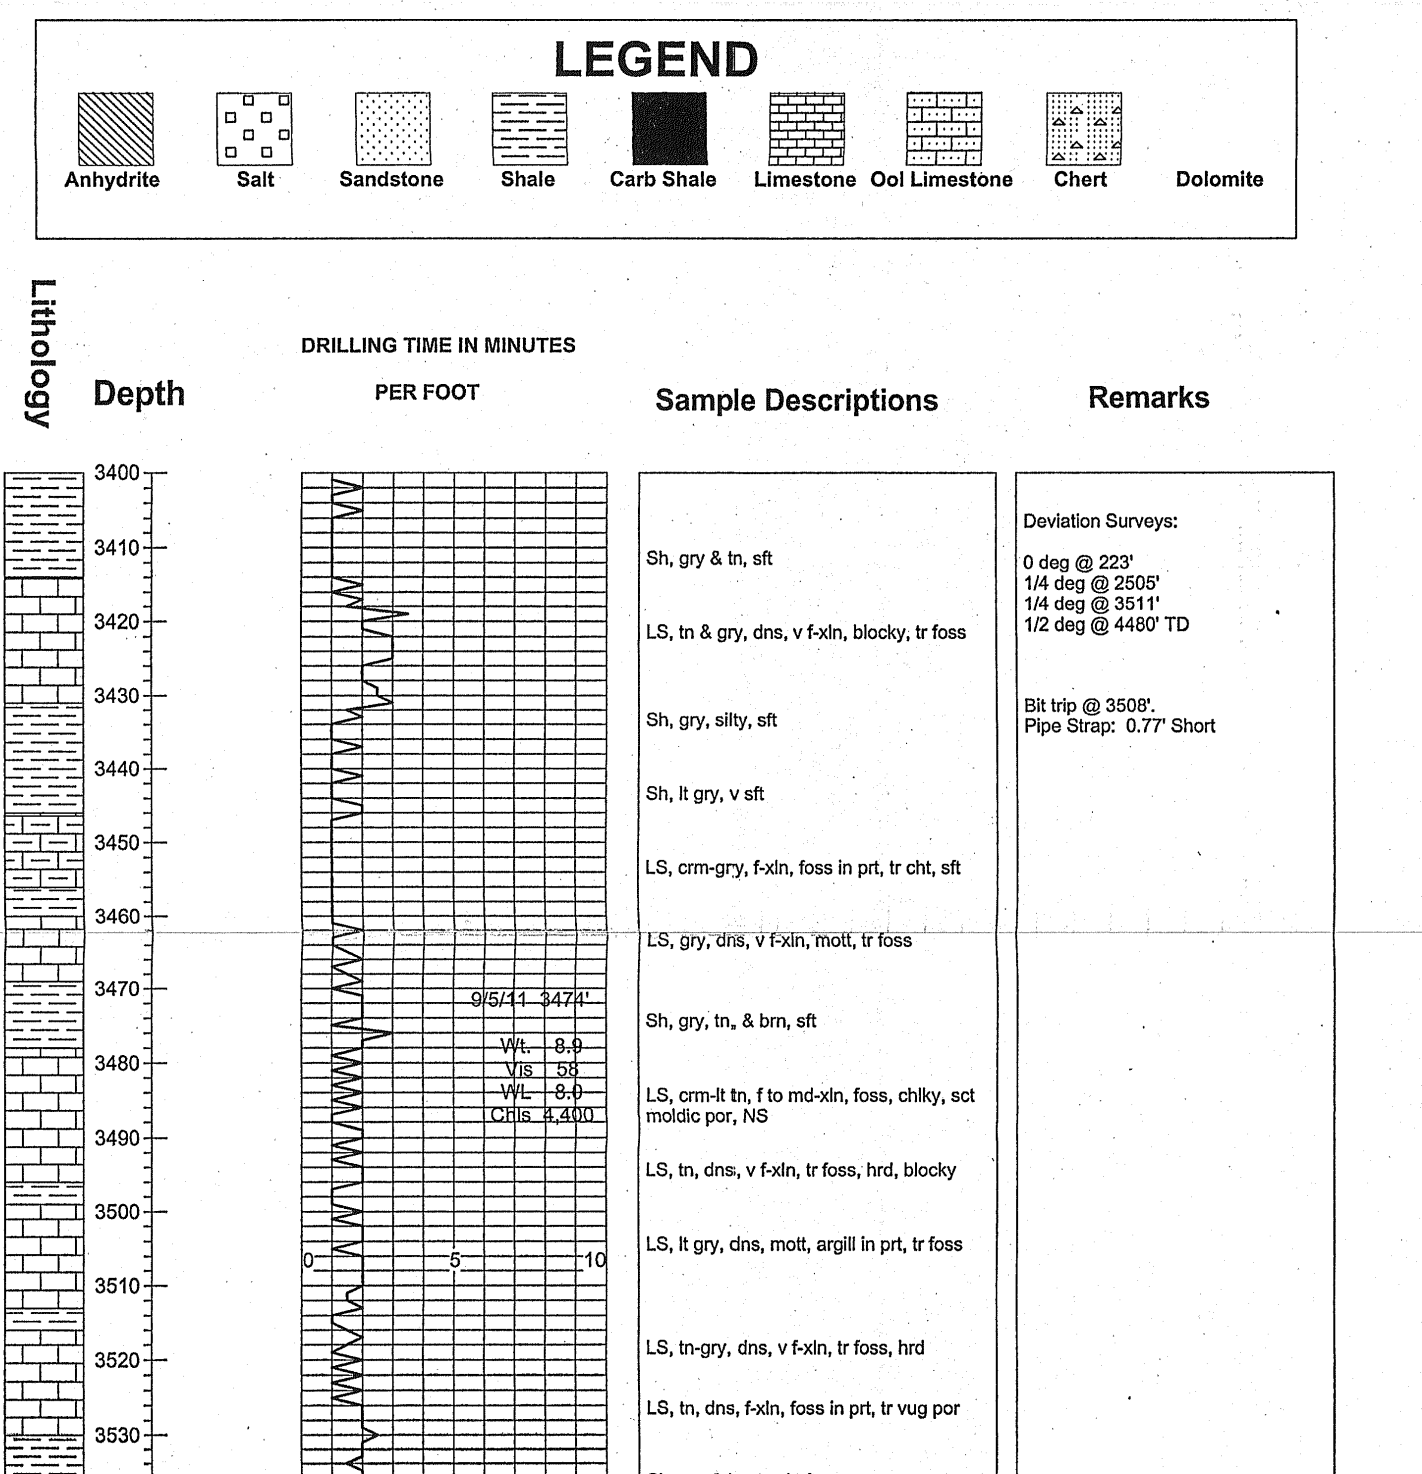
LEGEND

Anhydrite Salt Sandstone Shale Carb Shale Limestone Ool Limestone Chert Dolomite

Lithology

Depth

DRILLING TIME IN MINUTES PER FOOT

Sample Descriptions

Remarks

3400
3410
3420
3430
3440
3450
3460
3470
3480
3490
3500
3510
3520
3530

9/5/11 3474'
Wt. 8.9
Vis 58
WL 8.0
Chls 4,400

0 5 10

Sh, gry & tn, sft

LS, tn & gry, dns, v f-xln, blocky, tr foss

Sh, gry, silty, sft

Sh, lt gry, v sft

LS, crm-gry, f-xln, foss in prt, tr cht, sft

LS, gry, dns, v f-xln, mott, tr foss

Sh, gry, tn, & brn, sft

LS, crm-lt tn, f to md-xln, foss, chlky, sct moldic por, NS

LS, tn, dns, v f-xln, tr foss, hrd, blocky

LS, lt gry, dns, mott, argill in prt, tr foss

LS, tn-gry, dns, v f-xln, tr foss, hrd

LS, tn, dns, f-xln, foss in prt, tr vug por

Deviation Surveys:

0 deg @ 223'
1/4 deg @ 2505'
1/4 deg @ 3511'
1/2 deg @ 4480' TD

Bit trip @ 3508'.
Pipe Strap: 0.77' Short